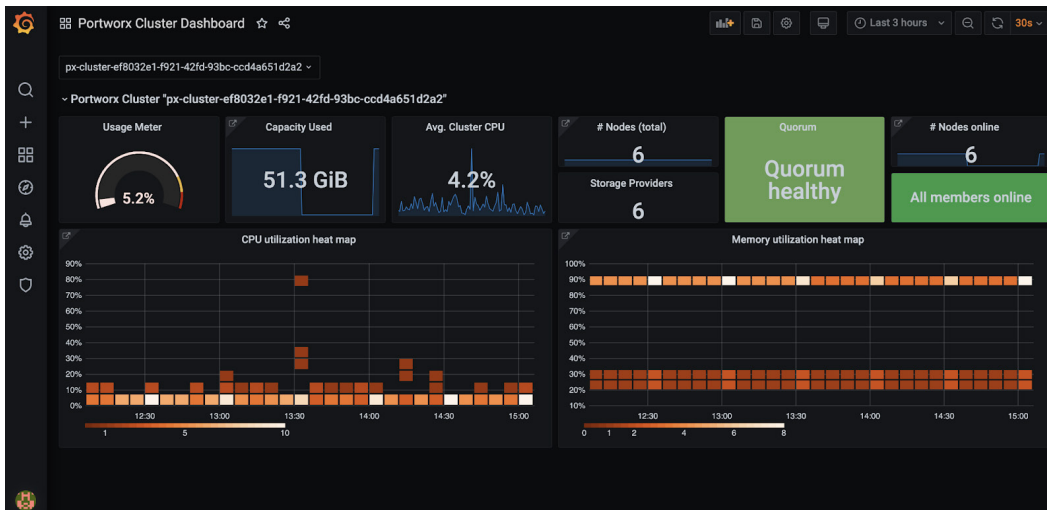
Portworx Cluster Dashboard

Last 3 hours

30s

px-cluster-ef8032e1-f921-42fd-93bc-ccd4a651d2a2

Portworx Cluster "px-cluster-ef8032e1-f921-42fd-93bc-ccd4a651d2a2"

Usage Meter

5.2%

Capacity Used

51.3 GiB

Avg. Cluster CPU

4.2%

# Nodes (total)

6

Storage Providers

6

Quorum

Quorum healthy

# Nodes online

6

All members online

CPU utilization heat map

90%
80%
70%
60%
50%
40%
30%
20%
10%
0%

12:30 13:00 13:30 14:00 14:30 15:00

1 5 10

Memory utilization heat map

100%
90%
80%
70%
60%
50%
40%
30%
20%
10%

12:30 13:00 13:30 14:00 14:30 15:00

0 1 2 4 6 8